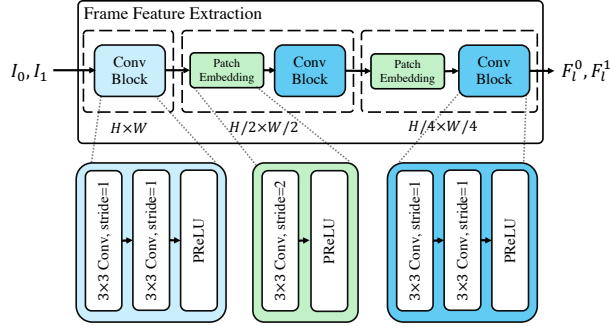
Frame Feature Extraction

$I_0, I_1$

Conv Block

$H \times W$

Patch Embedding

Conv Block

$H/2 \times W/2$

Patch Embedding

Conv Block

$H/4 \times W/4$

$F_l^0, F_l^1$

3×3 Conv, stride=1

3×3 Conv, stride=1

PReLU

3×3 Conv, stride=2

PReLU

3×3 Conv, stride=1

3×3 Conv, stride=1

PReLU